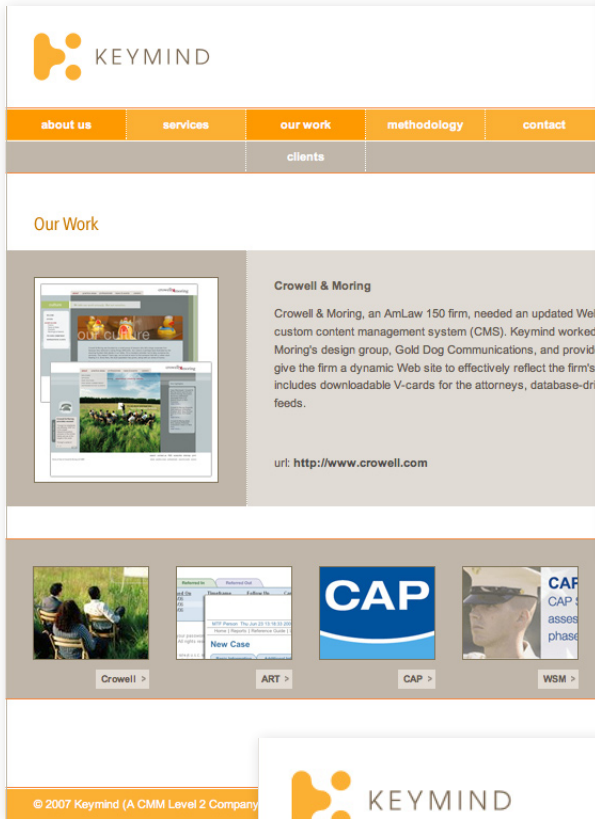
KEYMIND

about us | services | our work | methodology | contact

clients

Our Work

our culture

Crowell & Moring

Crowell & Moring, an AmLaw 150 firm, needed an updated Wel custom content management system (CMS). Keymind worked Moring's design group, Gold Dog Communications, and provid give the firm a dynamic Web site to effectively reflect the firm's includes downloadable V-cards for the attorneys, database-dri feeds.

url: http://www.crowell.com

New Case

CAP

CAP
CAP
asses
phase

Crowell >

ART >

CAP >

WSM >

© 2007 Keymind (A CMM Level 2 Company

KEYMIND